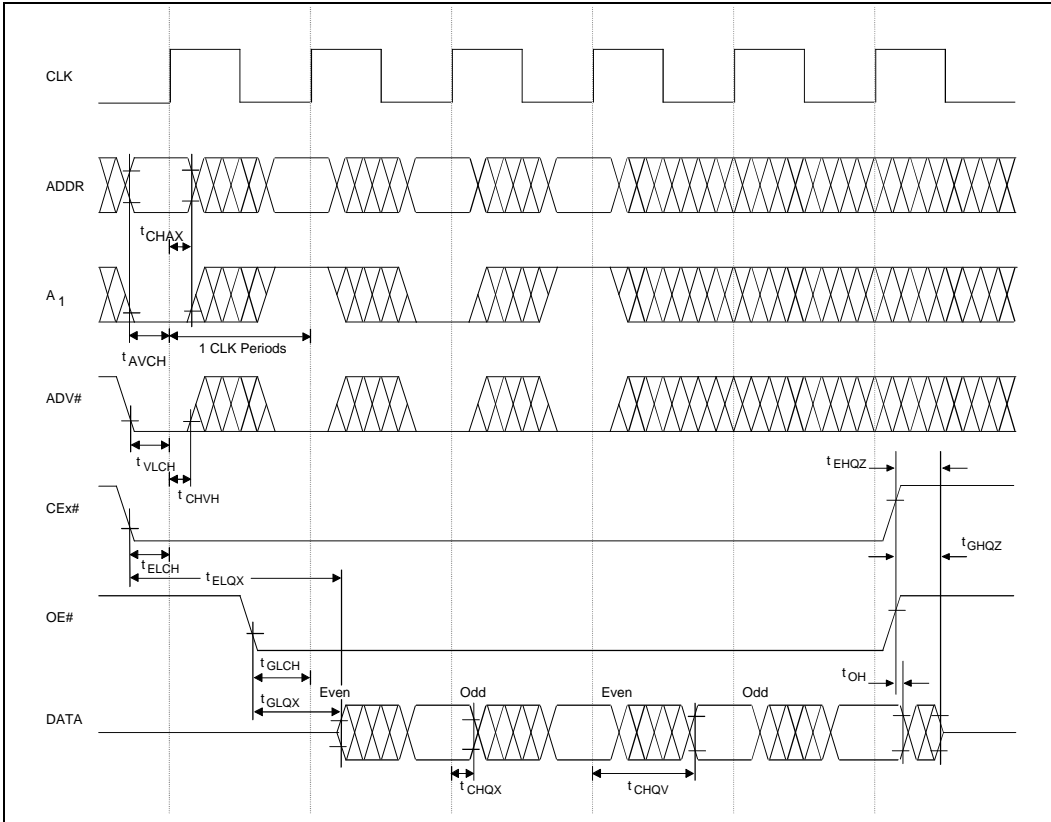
CLK

ADDR

$t_{CHAX}$

$A_1$

$t_{AVCH}$

1 CLK Periods

ADV#

$t_{VLCH}$

$t_{CHVH}$

$t_{EHQZ}$

CEx#

$t_{ELCH}$

$t_{GHQZ}$

$t_{ELQX}$

OE#

$t_{GLCH}$

$t_{OH}$

$t_{GLQX}$

Even

Odd

Even

Odd

DATA

$t_{CHQX}$

$t_{CHQV}$